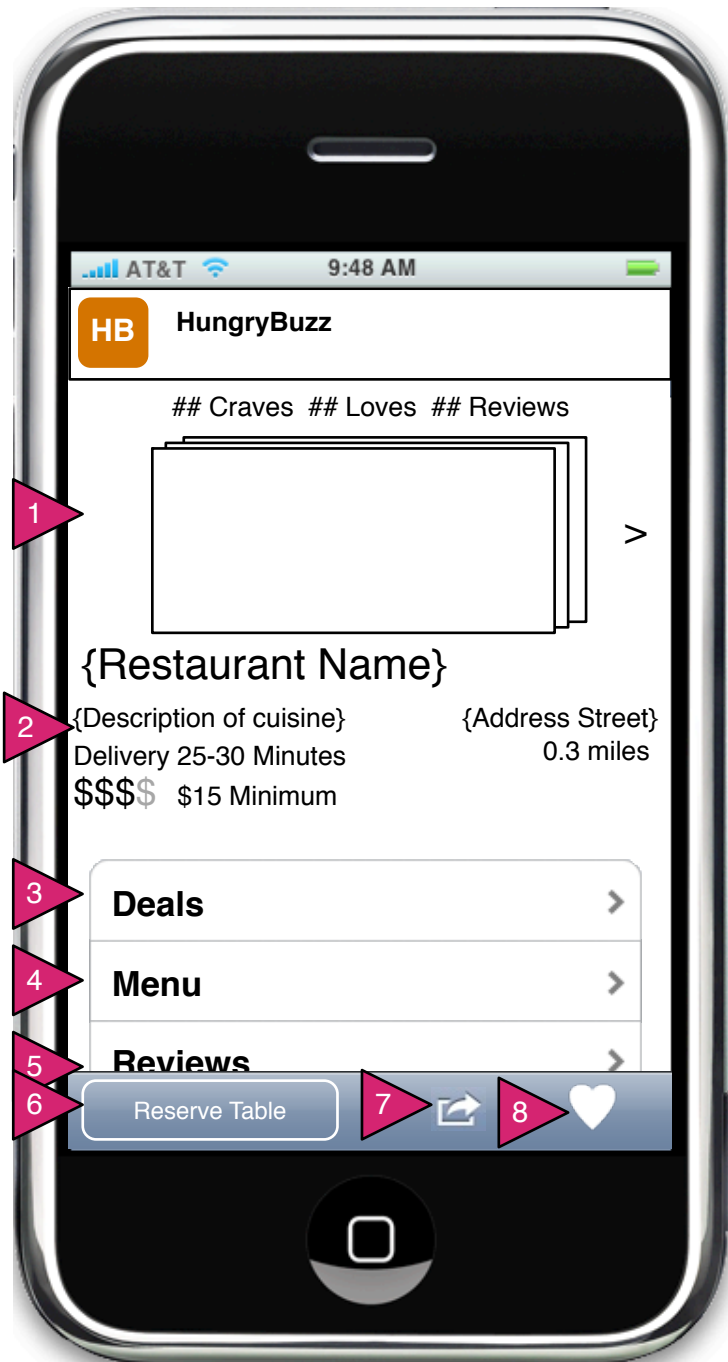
AT&T 9:48 AM

HB HungryBuzz

## Craves ## Loves ## Reviews

1

>

{Restaurant Name}

2

{Description of cuisine}
Delivery 25-30 Minutes
$$$$ $15 Minimum

{Address Street}
0.3 miles

3 Deals

4 Menu

5 Reviews

6 Reserve Table

7

8